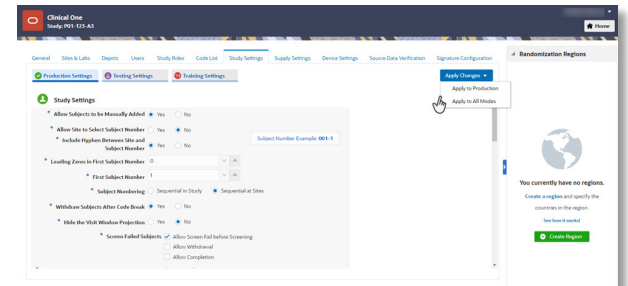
Clinical One
Study: P01-125-A5

Home

General Sites & Labs Depots Users Study Roles Code List Study Settings Supply Settings Device Settings Source Data Verification Signature Configuration

Production Settings Testing Settings Training Settings

Apply Changes
Apply to Production
Apply to All Modes

Study Settings

* Allow Subjects to be Manually Added Yes No

* Allow Site to Select Subject Number Yes No

* Include Hyphen Between Site and Subject Number Yes No

Subject Number Example: 001-1

* Leading Zeros in First Subject Number 0

* First Subject Number 1

* Subject Numbering Sequential in Study Sequential at Sites

* Withdraw Subjects After Code Break Yes No

* Hide the Visit Window Projection Yes No

* Screen Failed Subjects Allow Screen Fail before Screening
Allow Withdrawal
Allow Completion

Randomization Regions

You currently have no regions.

Create a region and specify the countries in the region.

See how it works!

Create Region